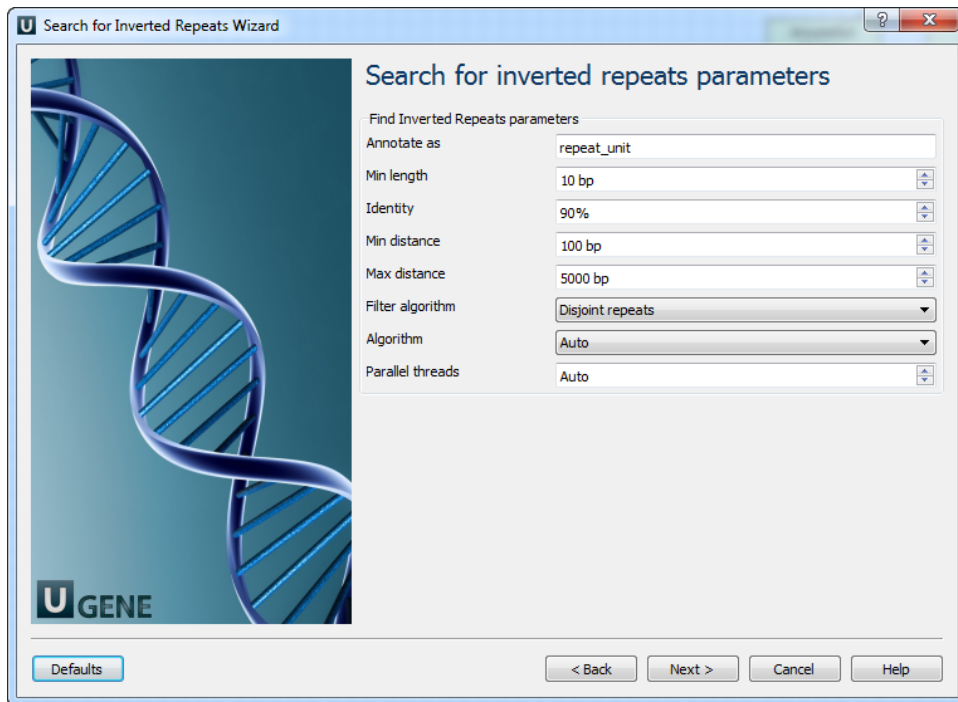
U Search for Inverted Repeats Wizard

?

X

Search for inverted repeats parameters

Find Inverted Repeats parameters

| | |
|---|---|
| Annotate as | repeat_unit |
| Min length | 10 bp |
| Identity | 90% |
| Min distance | 100 bp |
| Max distance | 5000 bp |
| Filter algorithm | Disjoint repeats |
| Algorithm | Auto |
| Parallel threads | Auto |

U GENE

Defaults

< Back

Next >

Cancel

Help